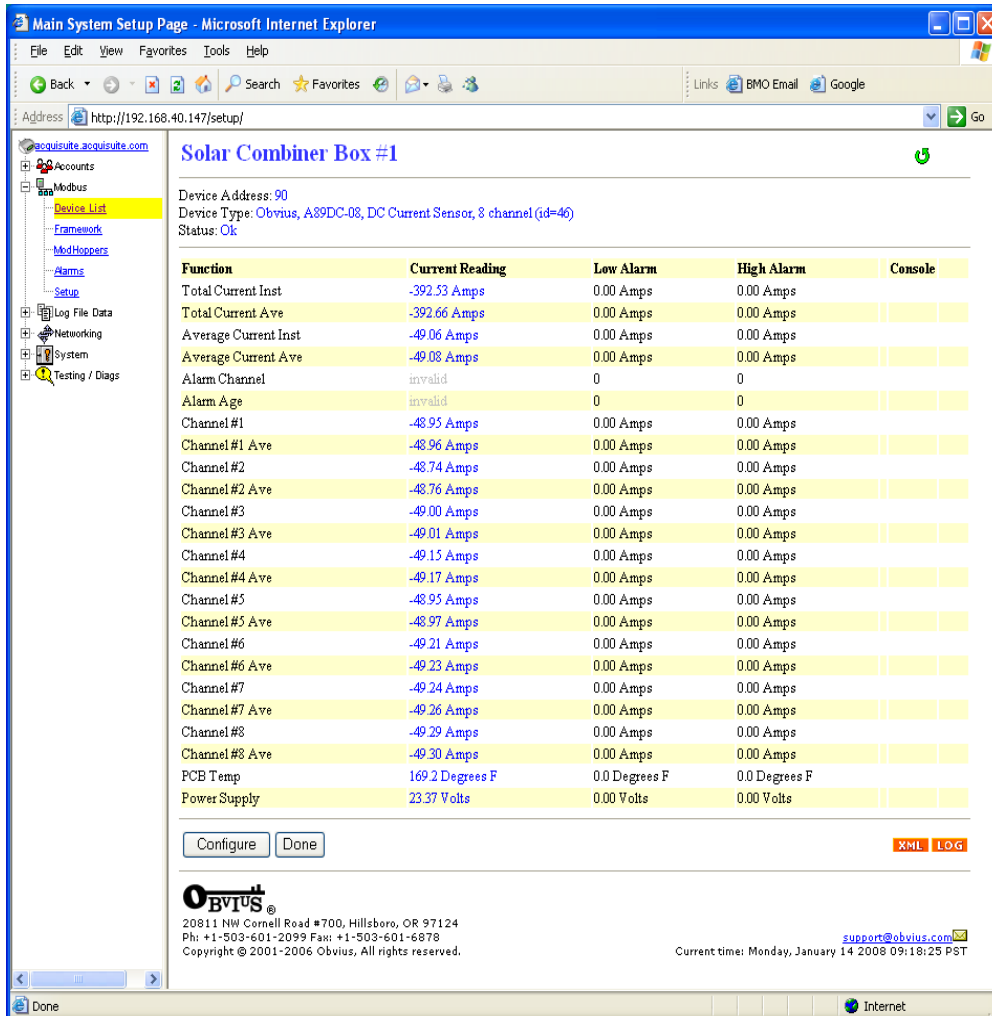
Main System Setup Page - Microsoft Internet Explorer

File Edit View Favorites Tools Help

Back Search Favorites Links BMO Email Google

Address http://192.168.40.147/setup/ Go

acquisuite.acquisuite.com
Accounts
Modbus
Device List
Framework
ModHoppers
Alarms
Setup
Log File Data
Networking
System
Testing / Diags

Solar Combiner Box #1

Device Address: 90
Device Type: Obvius, A89DC-08, DC Current Sensor, 8 channel (id=46)
Status: Ok

| Function | Current Reading | Low Alarm | High Alarm | Console |
|---|---|---|---|---|
| Total Current Inst | -392.53 Amps | 0.00 Amps | 0.00 Amps | |
| Total Current Ave | -392.66 Amps | 0.00 Amps | 0.00 Amps | |
| Average Current Inst | -49.06 Amps | 0.00 Amps | 0.00 Amps | |
| Average Current Ave | -49.08 Amps | 0.00 Amps | 0.00 Amps | |
| Alarm Channel | invalid | 0 | 0 | |
| Alarm Age | invalid | 0 | 0 | |
| Channel #1 | -48.95 Amps | 0.00 Amps | 0.00 Amps | |
| Channel #1 Ave | -48.96 Amps | 0.00 Amps | 0.00 Amps | |
| Channel #2 | -48.74 Amps | 0.00 Amps | 0.00 Amps | |
| Channel #2 Ave | -48.76 Amps | 0.00 Amps | 0.00 Amps | |
| Channel #3 | -49.00 Amps | 0.00 Amps | 0.00 Amps | |
| Channel #3 Ave | -49.01 Amps | 0.00 Amps | 0.00 Amps | |
| Channel #4 | -49.15 Amps | 0.00 Amps | 0.00 Amps | |
| Channel #4 Ave | -49.17 Amps | 0.00 Amps | 0.00 Amps | |
| Channel #5 | -48.95 Amps | 0.00 Amps | 0.00 Amps | |
| Channel #5 Ave | -48.97 Amps | 0.00 Amps | 0.00 Amps | |
| Channel #6 | -49.21 Amps | 0.00 Amps | 0.00 Amps | |
| Channel #6 Ave | -49.23 Amps | 0.00 Amps | 0.00 Amps | |
| Channel #7 | -49.24 Amps | 0.00 Amps | 0.00 Amps | |
| Channel #7 Ave | -49.26 Amps | 0.00 Amps | 0.00 Amps | |
| Channel #8 | -49.29 Amps | 0.00 Amps | 0.00 Amps | |
| Channel #8 Ave | -49.30 Amps | 0.00 Amps | 0.00 Amps | |
| PCB Temp | 169.2 Degrees F | 0.0 Degrees F | 0.0 Degrees F | |
| Power Supply | 23.37 Volts | 0.00 Volts | 0.00 Volts | |

Configure Done XML LOG

OBVIUS®
20811 NW Cornell Road #700, Hillsboro, OR 97124
Ph: +1-503-601-2099 Fax: +1-503-601-6878
Copyright © 2001-2006 Obvius, All rights reserved.

support@obvius.com
Current time: Monday, January 14 2008 09:18:25 PST

Done Internet